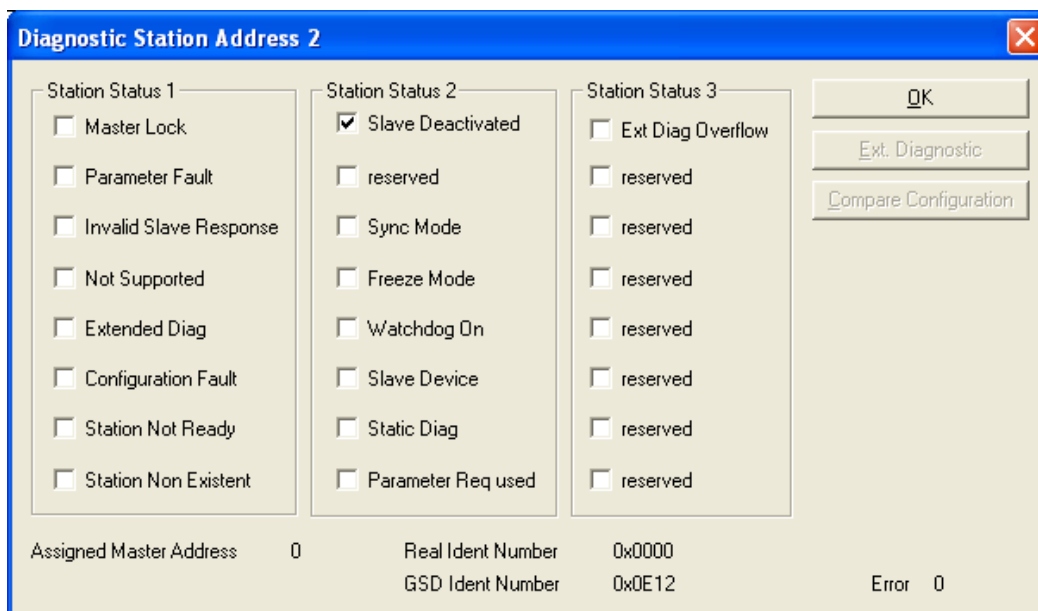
Diagnostic Station Address 2

Station Status 1
Master Lock
Parameter Fault
Invalid Slave Response
Not Supported
Extended Diag
Configuration Fault
Station Not Ready
Station Non Existent

Station Status 2
Slave Deactivated
reserved
Sync Mode
Freeze Mode
Watchdog On
Slave Device
Static Diag
Parameter Req used

Station Status 3
Ext Diag Overflow
reserved
reserved
reserved
reserved
reserved
reserved
reserved

OK
Ext. Diagnostic
Compare Configuration

Assigned Master Address 0
Real Ident Number 0x0000
GSD Ident Number 0x0E12
Error 0